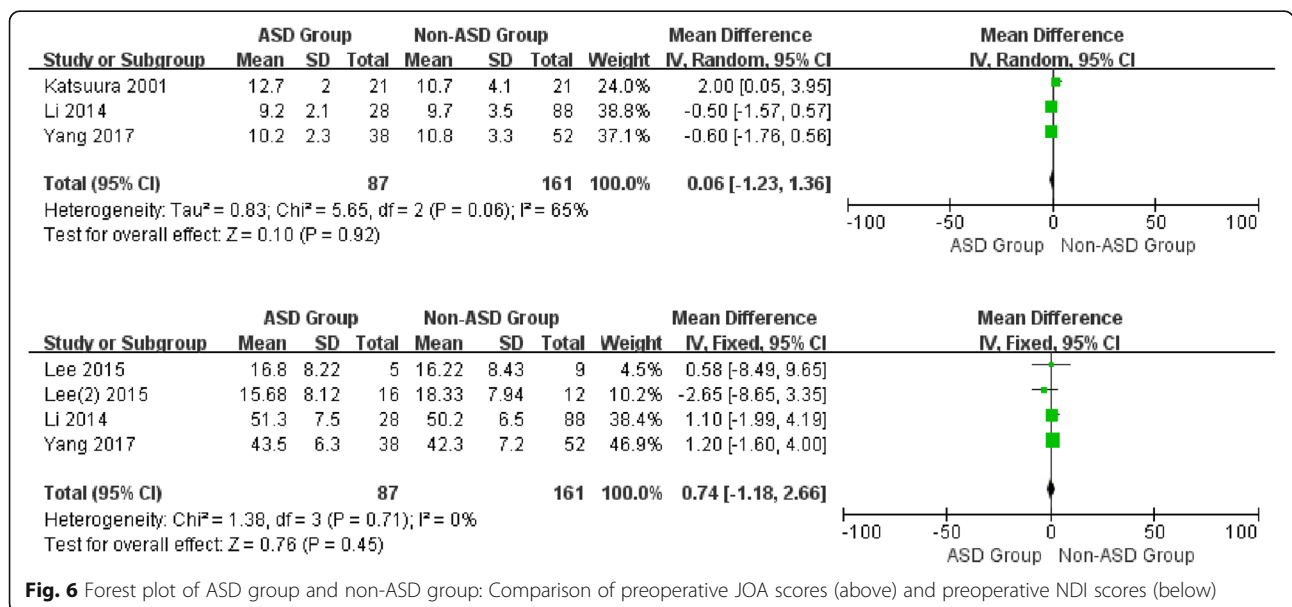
| Study or Subgroup | ASD Group Mean | SD | Total | Non-ASD Group Mean | SD | Total | Weight | Mean Difference IV, Random, 95% CI |
|---|---|---|---|---|---|---|---|---|
| Katsuura 2001 | 12.7 | 2 | 21 | 10.7 | 4.1 | 21 | 24.0% | 2.00 [0.05, 3.95] |
| Li 2014 | 9.2 | 2.1 | 28 | 9.7 | 3.5 | 88 | 38.8% | -0.50 [-1.57, 0.57] |
| Yang 2017 | 10.2 | 2.3 | 38 | 10.8 | 3.3 | 52 | 37.1% | -0.60 [-1.76, 0.56] |
| **Total (95% CI)** | | | **87** | | | **161** | **100.0%** | **0.06 [-1.23, 1.36]** |

Heterogeneity: Tau² = 0.83; Chi² = 5.65, df = 2 (P = 0.06); I² = 65%
Test for overall effect: Z = 0.10 (P = 0.92)

Mean Difference
IV, Random, 95% CI
-100 -50 0 50 100
ASD Group Non-ASD Group

| Study or Subgroup | ASD Group Mean | SD | Total | Non-ASD Group Mean | SD | Total | Weight | Mean Difference IV, Fixed, 95% CI |
|---|---|---|---|---|---|---|---|---|
| Lee 2015 | 16.8 | 8.22 | 5 | 16.22 | 8.43 | 9 | 4.5% | 0.58 [-8.49, 9.65] |
| Lee(2) 2015 | 15.68 | 8.12 | 16 | 18.33 | 7.94 | 12 | 10.2% | -2.65 [-8.65, 3.35] |
| Li 2014 | 51.3 | 7.5 | 28 | 50.2 | 6.5 | 88 | 38.4% | 1.10 [-1.99, 4.19] |
| Yang 2017 | 43.5 | 6.3 | 38 | 42.3 | 7.2 | 52 | 46.9% | 1.20 [-1.60, 4.00] |
| **Total (95% CI)** | | | **87** | | | **161** | **100.0%** | **0.74 [-1.18, 2.66]** |

Heterogeneity: Chi² = 1.38, df = 3 (P = 0.71); I² = 0%
Test for overall effect: Z = 0.76 (P = 0.45)

Mean Difference
IV, Fixed, 95% CI
-100 -50 0 50 100
ASD Group Non-ASD Group

**Fig. 6** Forest plot of ASD group and non-ASD group: Comparison of preoperative JOA scores (above) and preoperative NDI scores (below)